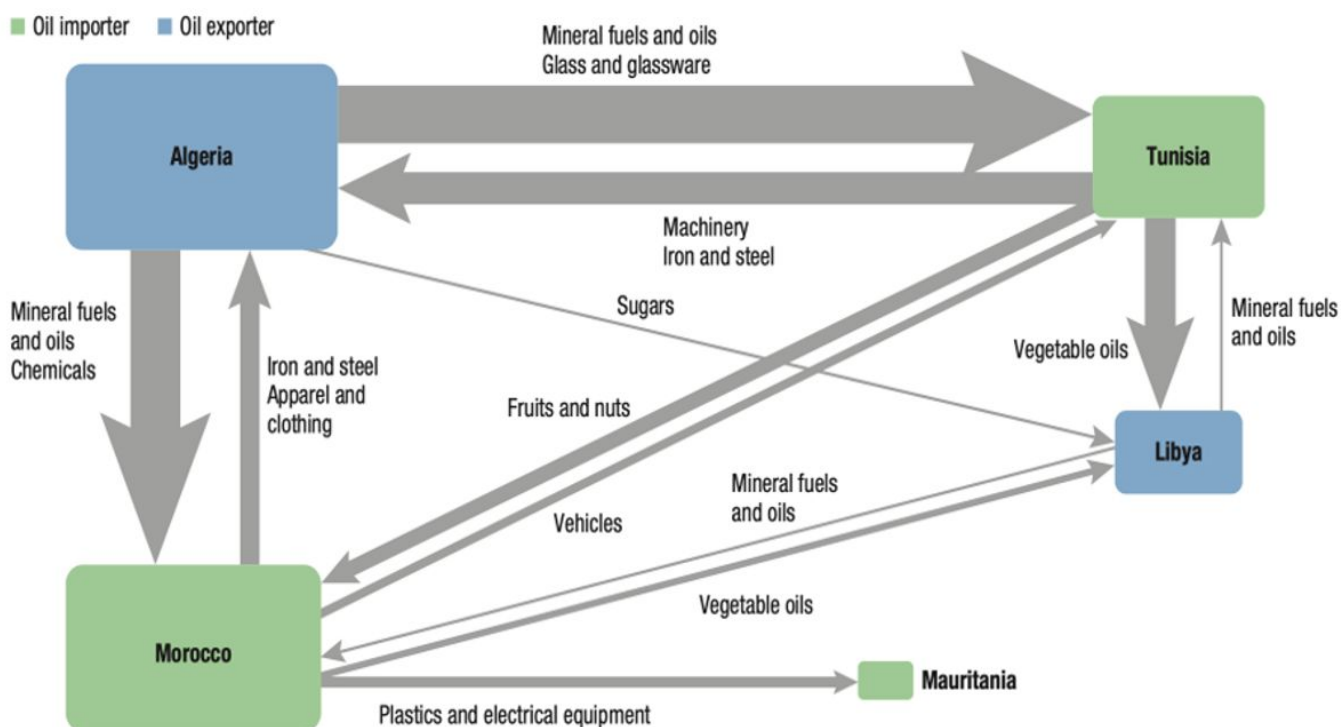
Oil importer Oil exporter

Mineral fuels and oils
Glass and glassware

Algeria

Tunisia

Machinery
Iron and steel

Sugars

Mineral fuels and oils
Chemicals

Iron and steel
Apparel and clothing

Vegetable oils

Mineral fuels and oils

Fruits and nuts

Libya

Mineral fuels and oils

Vehicles

Vegetable oils

Morocco

Mauritania

Plastics and electrical equipment